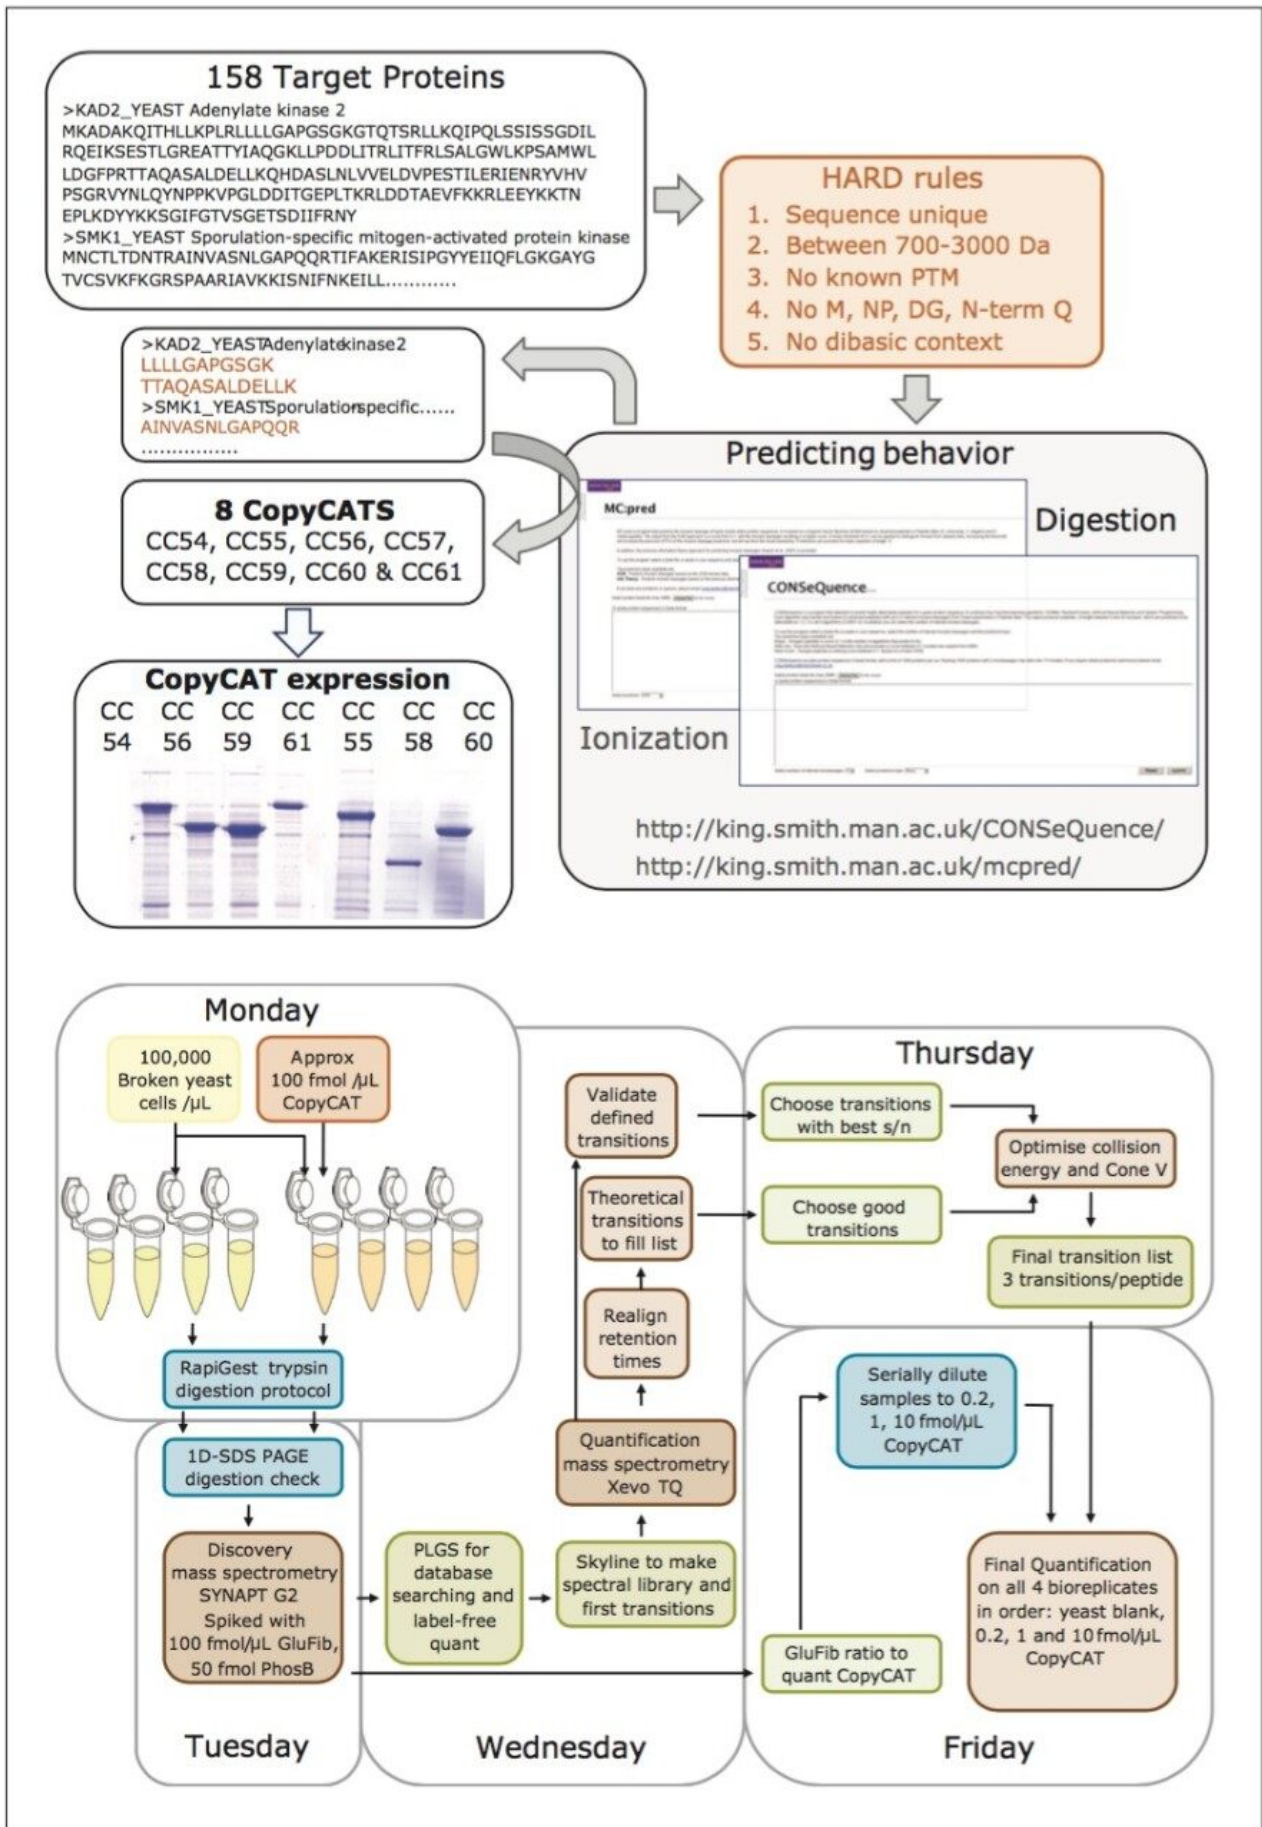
158 Target Proteins

>KAD2_YEAST Adenylate kinase 2
MKADAKQITHLLKPLRLLLLGAPGSGKGTQTSRLLKQIPQLSSISSGDIL
RQEIKSESTLGREATTYIAQGKLLPDDLITRLITFRLSALGWLKPSAMWL
LDGFPRTTAQASALDELLKQHDASLNLVVELDVPESTILERIENRYVHV
PSGRVYNLQYNPPKVPGLDDITGEPLTKRLDDTAEVFKKRLEEYKKTN
EPLKDYYKKSGIFGTVSGETSDIIFRNY
>SMK1_YEAST Sporulation-specific mitogen-activated protein kinase
MNCTLTDNTRAINVASNLGAPQQRTIFAKERISIPGYYEIIQFLGKGAYG
TVCSVKFKGRSPAARIAVKKISNIFNKEILL............

HARD rules
1. Sequence unique
2. Between 700-3000 Da
3. No known PTM
4. No M, NP, DG, N-term Q
5. No dibasic context

>KAD2_YEASTAdenylatekinase2
LLLLGAPGSGK
TTAQASALDELLK
>SMK1_YEASTSporulationspecific......
AINVASNLGAPQQR
................

8 CopyCATS
CC54, CC55, CC56, CC57, CC58, CC59, CC60 & CC61

Predicting behavior
MC:pred
Digestion
CONSeQuence
Ionization
http://king.smith.man.ac.uk/CONSeQuence/
http://king.smith.man.ac.uk/mcpred/

CopyCAT expression
CC 54 CC 56 CC 59 CC 61 CC 55 CC 58 CC 60

Monday
100,000 Broken yeast cells /µL
Approx 100 fmol /µL CopyCAT
RapiGest trypsin digestion protocol

Tuesday
1D-SDS PAGE digestion check
Discovery mass spectrometry SYNAPT G2 Spiked with 100 fmol/µL GluFib, 50 fmol PhosB

Wednesday
PLGS for database searching and label-free quant
Skyline to make spectral library and first transitions
Quantification mass spectrometry Xevo TQ
Realign retention times
Theoretical transitions to fill list
Validate defined transitions

Thursday
Choose transitions with best s/n
Choose good transitions
Optimise collision energy and Cone V
Final transition list 3 transitions/peptide

Friday
Serially dilute samples to 0.2, 1, 10 fmol/µL CopyCAT
GluFib ratio to quant CopyCAT
Final Quantification on all 4 bioreplicates in order: yeast blank, 0.2, 1 and 10 fmol/µL CopyCAT